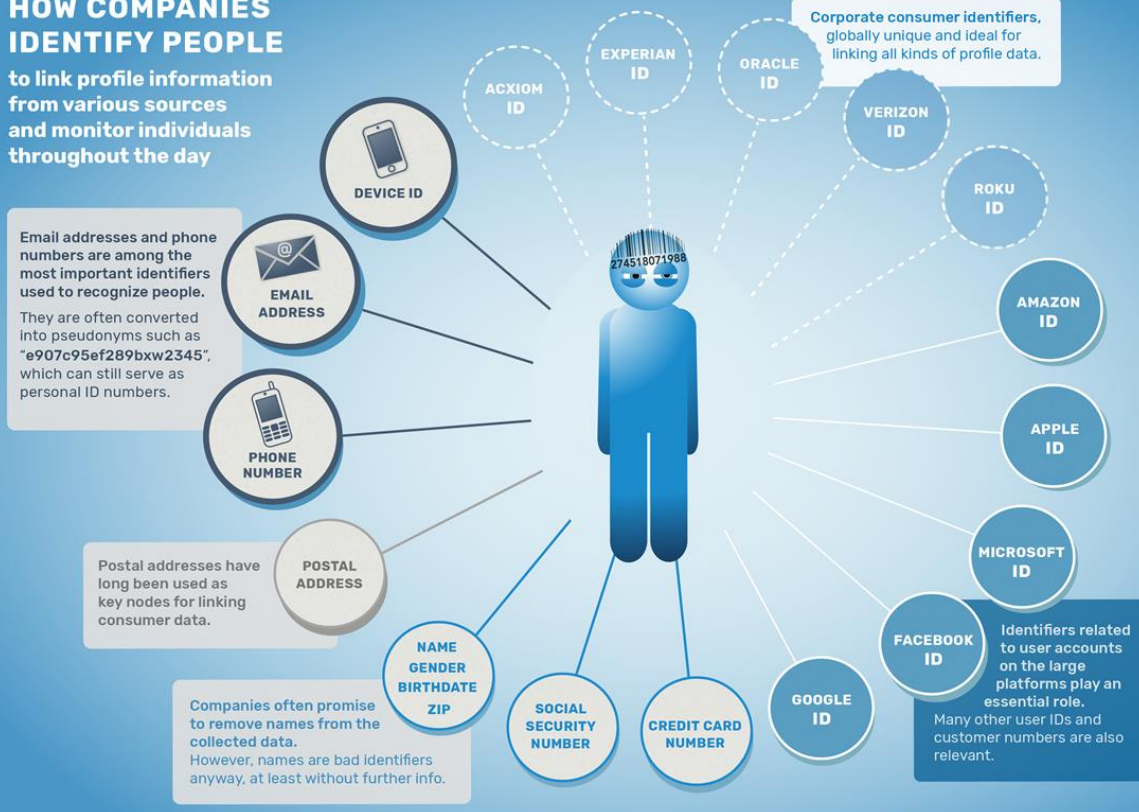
HOW COMPANIES IDENTIFY PEOPLE

to link profile information from various sources and monitor individuals throughout the day

Corporate consumer identifiers, globally unique and ideal for linking all kinds of profile data.

ACXIOM ID

EXPERIAN ID

ORACLE ID

VERIZON ID

ROKU ID

AMAZON ID

APPLE ID

MICROSOFT ID

FACEBOOK ID

GOOGLE ID

DEVICE ID

EMAIL ADDRESS

PHONE NUMBER

POSTAL ADDRESS

NAME GENDER BIRTHDATE ZIP

SOCIAL SECURITY NUMBER

CREDIT CARD NUMBER

274518071988

Email addresses and phone numbers are among the most important identifiers used to recognize people.

They are often converted into pseudonyms such as "e907c95ef289bxw2345", which can still serve as personal ID numbers.

Postal addresses have long been used as key nodes for linking consumer data.

Companies often promise to remove names from the collected data.
However, names are bad identifiers anyway, at least without further info.

Identifiers related to user accounts on the large platforms play an essential role.
Many other user IDs and customer numbers are also relevant.